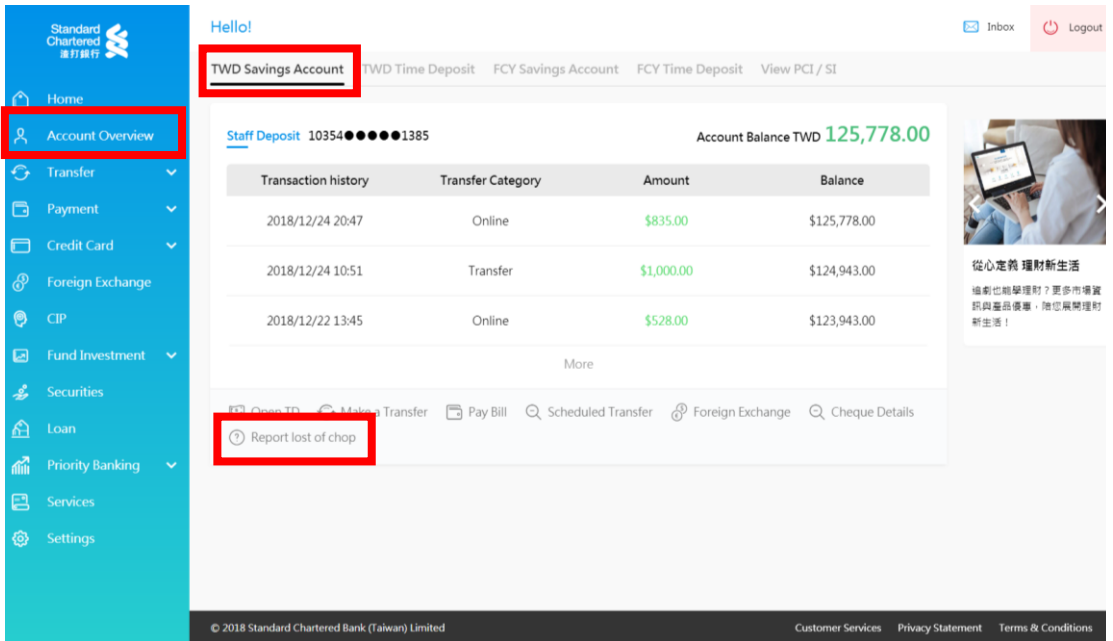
Standard Chartered 渣打銀行

Home
Account Overview
Transfer
Payment
Credit Card
Foreign Exchange
CIP
Fund Investment
Securities
Loan
Priority Banking
Services
Settings

Hello!

Inbox
Logout

TWD Savings Account
TWD Time Deposit
FCY Savings Account
FCY Time Deposit
View PCI / SI

Staff Deposit 10354●●●●●1385

Account Balance TWD 125,778.00

| Transaction history | Transfer Category | Amount | Balance |
|---|---|---|---|
| 2018/12/24 20:47 | Online | $835.00 | $125,778.00 |
| 2018/12/24 10:51 | Transfer | $1,000.00 | $124,943.00 |
| 2018/12/22 13:45 | Online | $528.00 | $123,943.00 |

More

Open TD
Make a Transfer
Pay Bill
Scheduled Transfer
Foreign Exchange
Cheque Details
Report lost of chop

從心定義 理財新生活

追劇也能學理財？更多市場資訊與產品優惠，陪您展開理財新生活！

© 2018 Standard Chartered Bank (Taiwan) Limited

Customer Services
Privacy Statement
Terms & Conditions